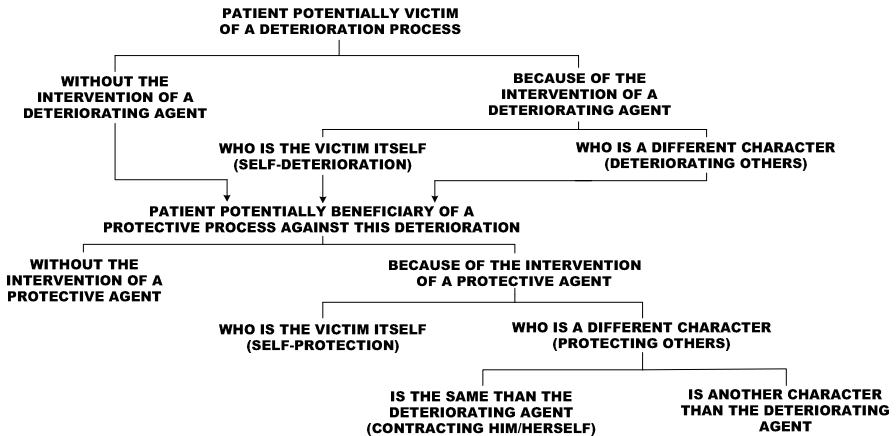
PATIENT POTENTIALLY VICTIM OF A DETERIORATION PROCESS

WITHOUT THE INTERVENTION OF A DETERIORATING AGENT

BECAUSE OF THE INTERVENTION OF A DETERIORATING AGENT

WHO IS THE VICTIM ITSELF (SELF-DETERIORATION)

WHO IS A DIFFERENT CHARACTER (DETERIORATING OTHERS)

PATIENT POTENTIALLY BENEFICIARY OF A PROTECTIVE PROCESS AGAINST THIS DETERIORATION

WITHOUT THE INTERVENTION OF A PROTECTIVE AGENT

BECAUSE OF THE INTERVENTION OF A PROTECTIVE AGENT

WHO IS THE VICTIM ITSELF (SELF-PROTECTION)

WHO IS A DIFFERENT CHARACTER (PROTECTING OTHERS)

IS THE SAME THAN THE DETERIORATING AGENT (CONTRACTING HIM/HERSELF)

IS ANOTHER CHARACTER THAN THE DETERIORATING AGENT